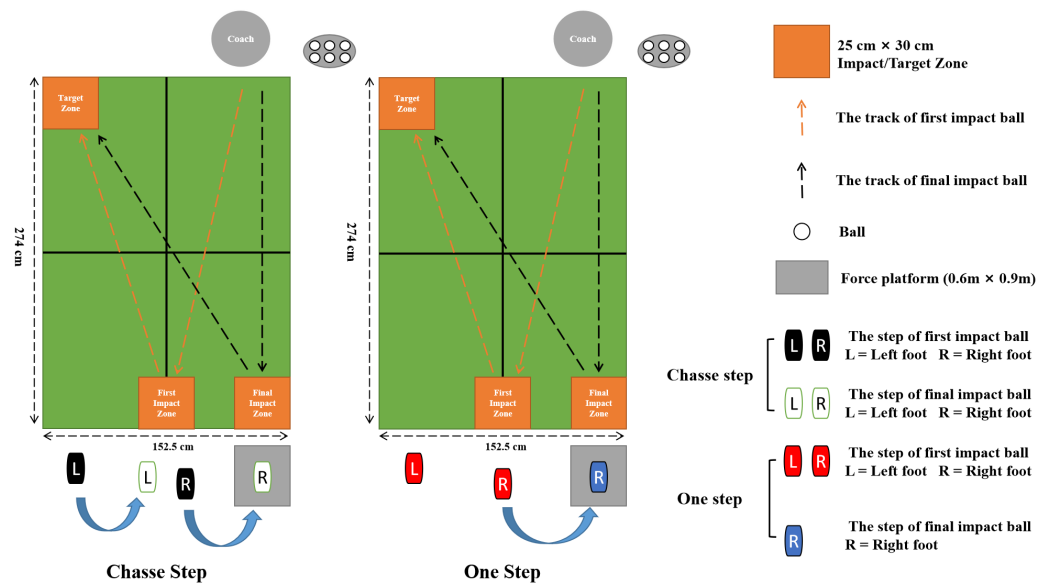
Coach

Target Zone

274 cm

First Impact Zone

Final Impact Zone

152.5 cm

L

L

R

R

Chasse Step

Coach

Target Zone

274 cm

First Impact Zone

Final Impact Zone

152.5 cm

L

R

R

One Step

25 cm × 30 cm Impact/Target Zone

The track of first impact ball

The track of final impact ball

Ball

Force platform (0.6m × 0.9m)

Chasse step

L R The step of first impact ball L = Left foot R = Right foot

L R The step of final impact ball L = Left foot R = Right foot

One step

L R The step of first impact ball L = Left foot R = Right foot

R The step of final impact ball R = Right foot